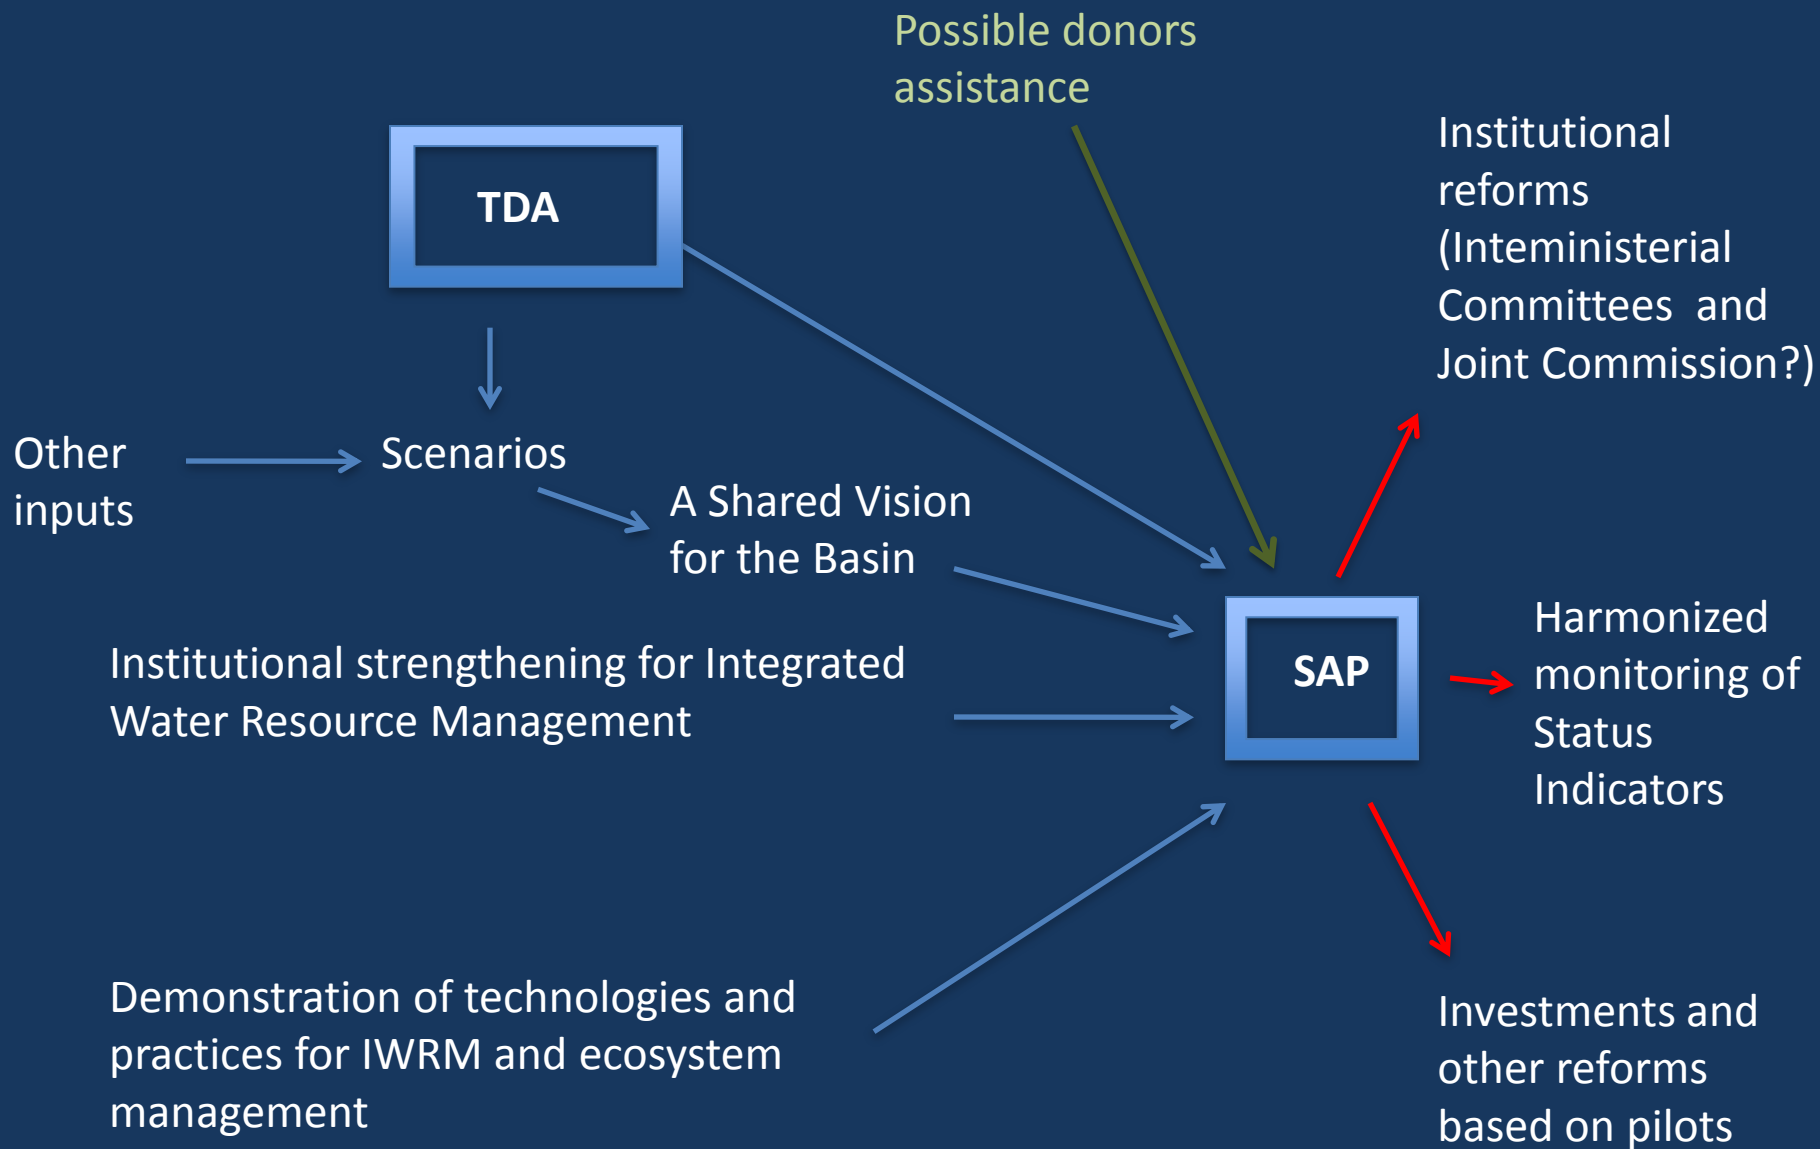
Possible donors assistance

TDA

Institutional reforms (Inteministerial Committees and Joint Commission?)

Other inputs

Scenarios

A Shared Vision for the Basin

SAP

Harmonized monitoring of Status Indicators

Institutional strengthening for Integrated Water Resource Management

Demonstration of technologies and practices for IWRM and ecosystem management

Investments and other reforms based on pilots